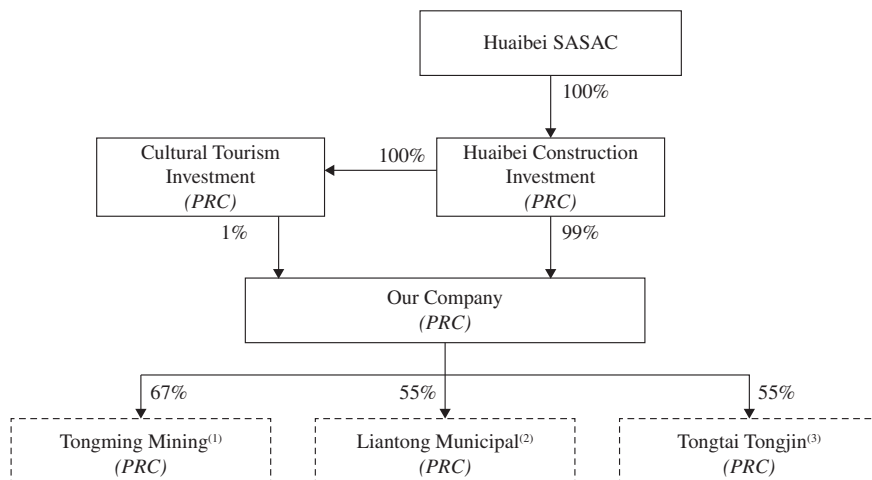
Huaibei SASAC

100%

Cultural Tourism Investment
*(PRC)*

100%

Huaibei Construction Investment
*(PRC)*

1%

99%

Our Company
*(PRC)*

67%

55%

55%

Tongming Mining$^{(1)}$
*(PRC)*

Liantong Municipal$^{(2)}$
*(PRC)*

Tongtai Tongjin$^{(3)}$
*(PRC)*